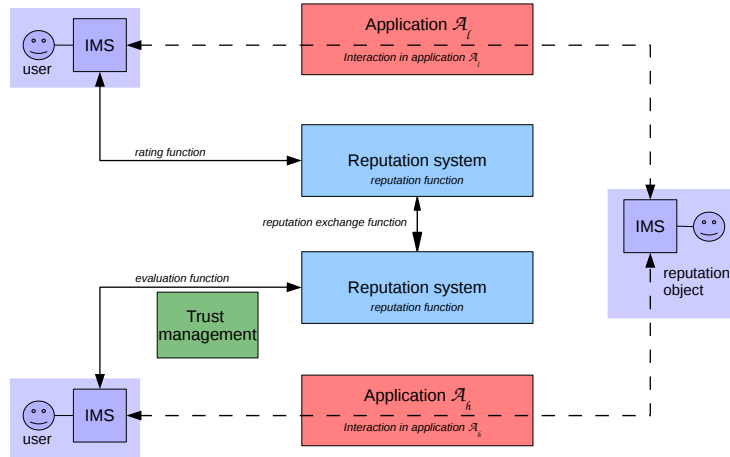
IMS

user

Application $\mathcal{A}_l$

Interaction in application $\mathcal{A}_l$

rating function

Reputation system

reputation function

reputation exchange function

IMS

reputation object

evaluation function

Reputation system

reputation function

Trust management

IMS

user

Application $\mathcal{A}_h$

Interaction in application $\mathcal{A}_h$